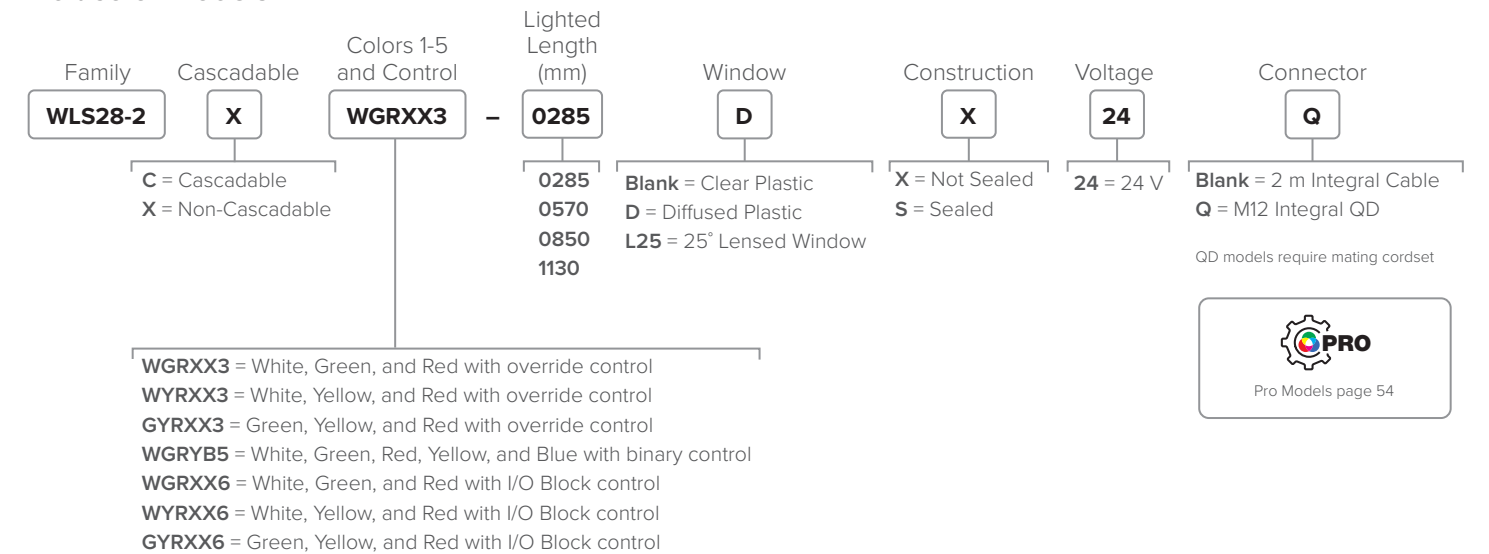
Family
WLS28-2

Cascadable
X

Colors 1-5 and Control
WGRXX3

–

Lighted Length (mm)
0285

Window
D

Construction
X

Voltage
24

Connector
Q

C = Cascadable
X = Non-Cascadable

0285
0570
0850
1130

Blank = Clear Plastic
D = Diffused Plastic
L25 = 25° Lensed Window

X = Not Sealed
S = Sealed

24 = 24 V

Blank = 2 m Integral Cable
Q = M12 Integral QD

QD models require mating cordset

PRO
Pro Models page 54

WGRXX3 = White, Green, and Red with override control
WYRXX3 = White, Yellow, and Red with override control
GYRXX3 = Green, Yellow, and Red with override control
WGRYB5 = White, Green, Red, Yellow, and Blue with binary control
WGRXX6 = White, Green, and Red with I/O Block control
WYRXX6 = White, Yellow, and Red with I/O Block control
GYRXX6 = Green, Yellow, and Red with I/O Block control